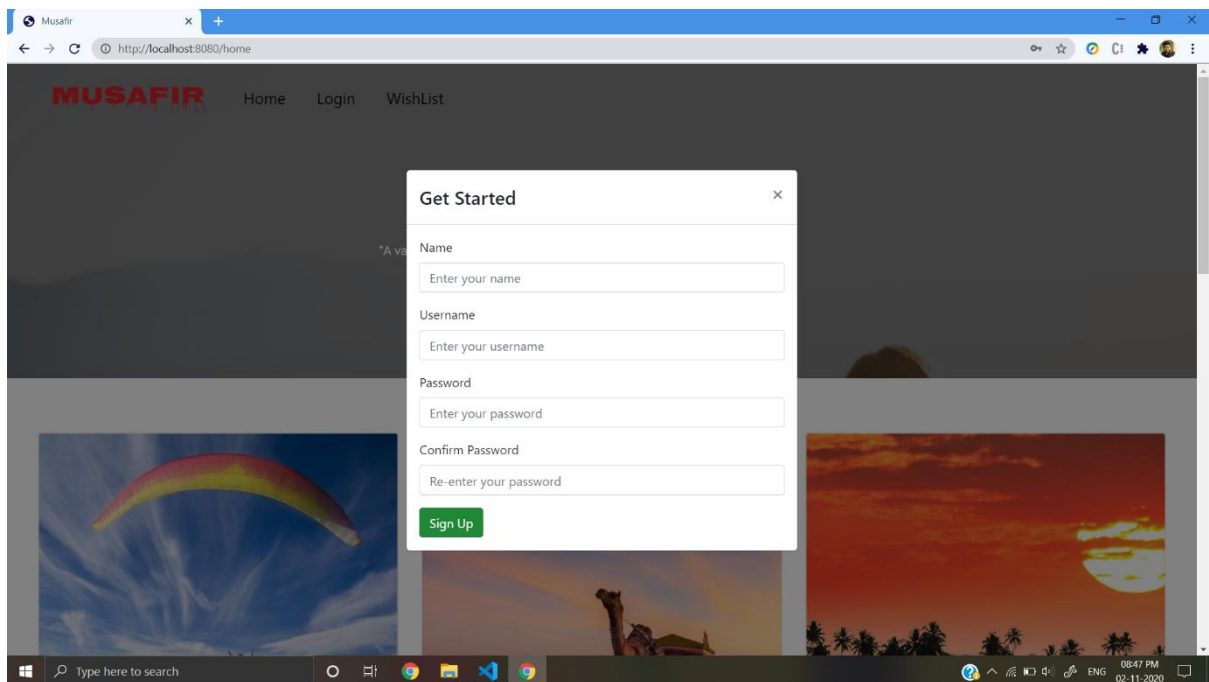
Musafir
http://localhost:8080/home

MUSAFIR Home Login WishList

"A va

Get Started ×

Name
Enter your name

Username
Enter your username

Password
Enter your password

Confirm Password
Re-enter your password

Sign Up

Type here to search

ENG 08:47 PM 02-11-2020